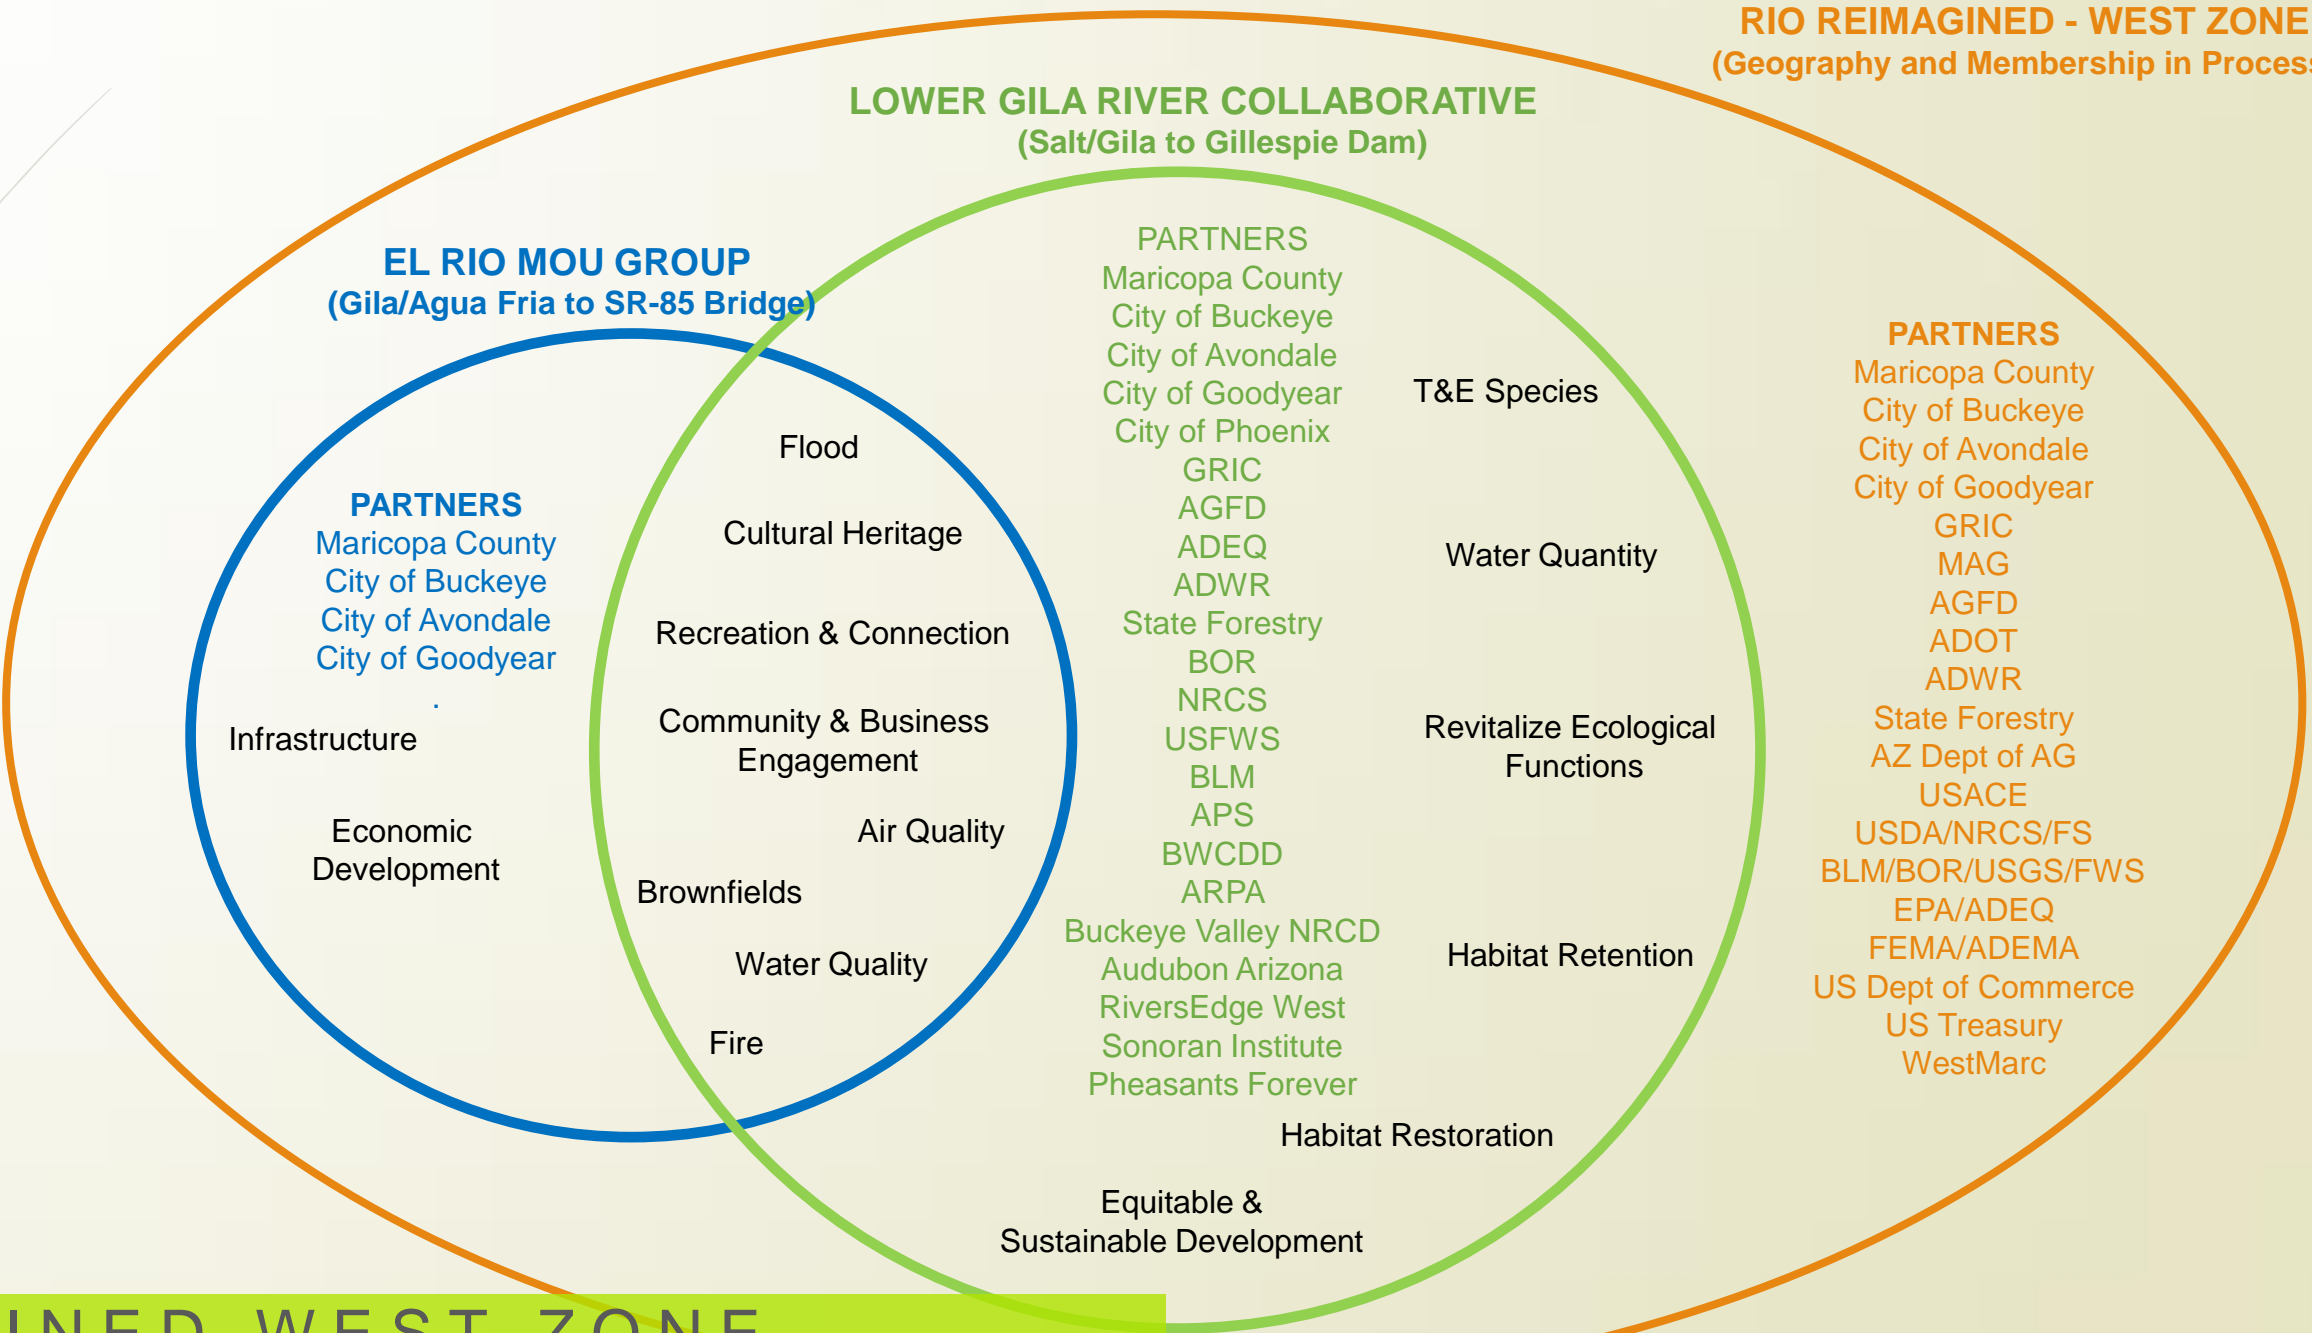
RIO REIMAGINED - WEST ZONE
(Geography and Membership in Process

LOWER GILA RIVER COLLABORATIVE
(Salt/Gila to Gillespie Dam)

EL RIO MOU GROUP
(Gila/Agua Fria to SR-85 Bridge)

PARTNERS
Maricopa County
City of Buckeye
City of Avondale
City of Goodyear

Infrastructure

Economic Development

Flood

Cultural Heritage

Recreation & Connection

Community & Business Engagement

Air Quality

Brownfields

Water Quality

Fire

PARTNERS
Maricopa County
City of Buckeye
City of Avondale
City of Goodyear
City of Phoenix
GRIC
AGFD
ADEQ
ADWR
State Forestry
BOR
NRCS
USFWS
BLM
APS
BWCDD
ARPA
Buckeye Valley NRCD
Audubon Arizona
RiversEdge West
Sonoran Institute
Pheasants Forever

T&E Species

Water Quantity

Revitalize Ecological Functions

Habitat Retention

Habitat Restoration

Equitable & Sustainable Development

PARTNERS
Maricopa County
City of Buckeye
City of Avondale
City of Goodyear
GRIC
MAG
AGFD
ADOT
ADWR
State Forestry
AZ Dept of AG
USACE
USDA/NRCS/FS
BLM/BOR/USGS/FWS
EPA/ADEQ
FEMA/ADEMA
US Dept of Commerce
US Treasury
WestMarc

INED WEST ZONE